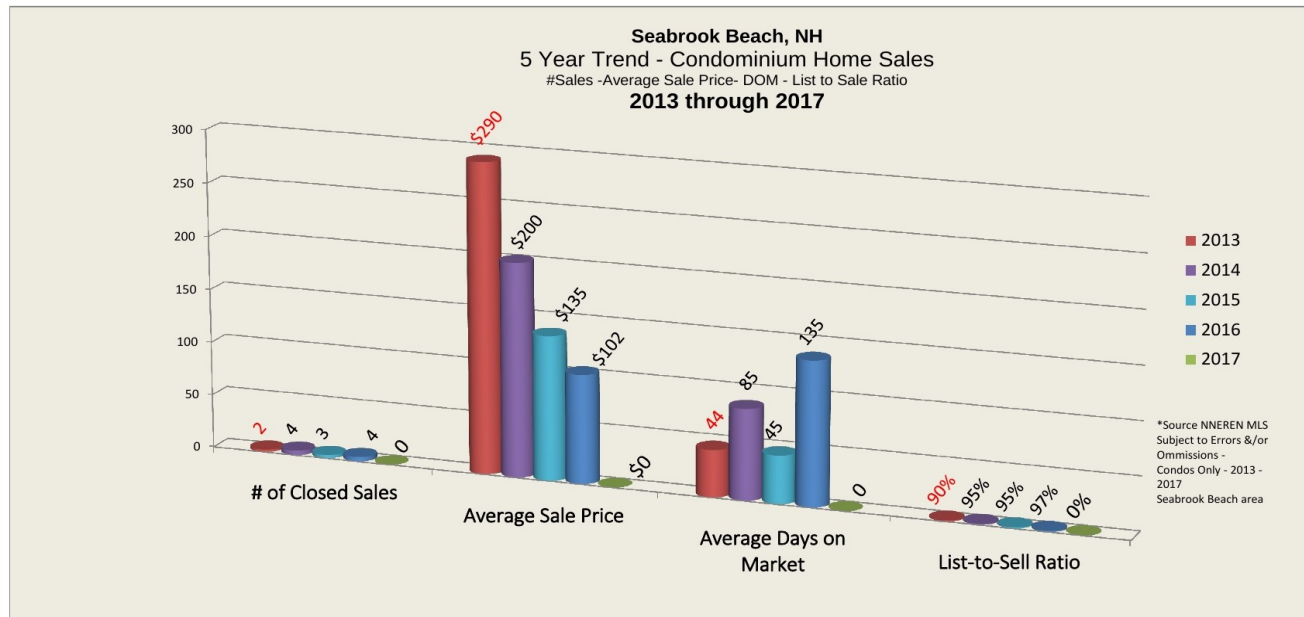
Seabrook Beach, NH
5 Year Trend - Condominium Home Sales
#Sales -Average Sale Price- DOM - List to Sale Ratio
2013 through 2017

300
250
200
150
100
50
0

2 4 3 4 0
# of Closed Sales

$290 $200 $135 $102 $0
Average Sale Price

44 85 45 135 0
Average Days on Market

90% 95% 95% 97% 0%
List-to-Sell Ratio

2013
2014
2015
2016
2017

*Source NNEREN MLS
Subject to Errors &/or Ommissions -
Condos Only - 2013 - 2017
Seabrook Beach area